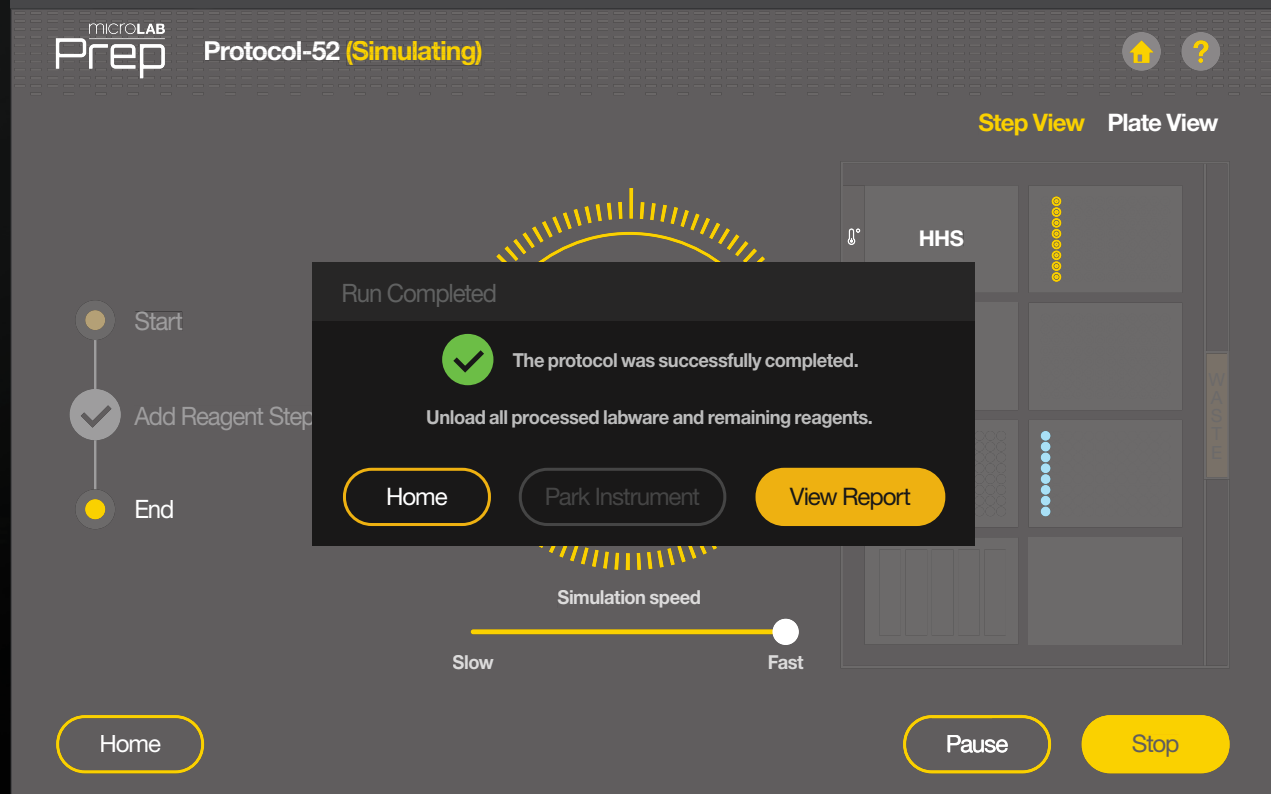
microLAB Prep

Protocol-52 (Simulating)

Step View Plate View

HHS

WASTE

Start

Add Reagent Step

End

Run Completed

The protocol was successfully completed.

Unload all processed labware and remaining reagents.

Home

Park Instrument

View Report

Simulation speed

Slow

Fast

Home

Pause

Stop